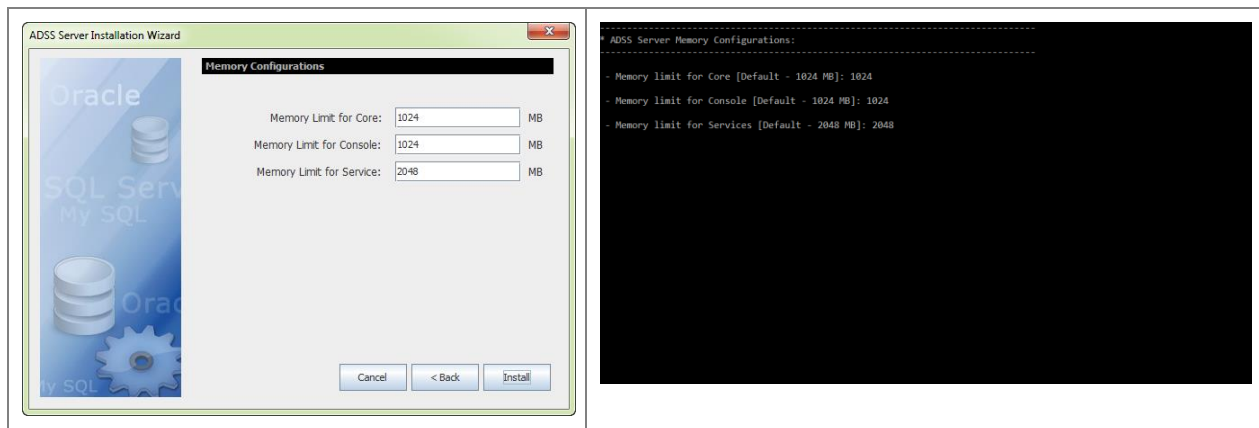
ADSS Server Installation Wizard

Oracle
SQL Serv
My SQL
Orac
My SQL

Memory Configurations

Memory Limit for Core: 1024 MB
Memory Limit for Console: 1024 MB
Memory Limit for Service: 2048 MB

Cancel
< Back
Install

---------------------------------------------------------------------
* ADSS Server Memory Configurations:
---------------------------------------------------------------------

- Memory limit for Core [Default - 1024 MB]: 1024

- Memory limit for Console [Default - 1024 MB]: 1024

- Memory limit for Services [Default - 2048 MB]: 2048